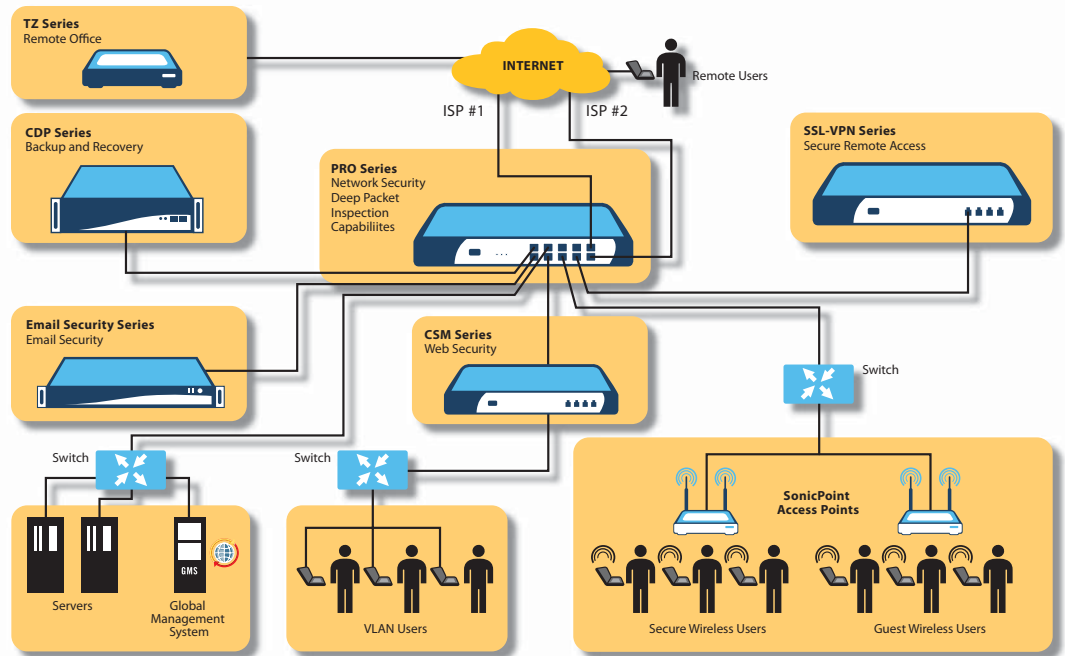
TZ Series
Remote Office

INTERNET

Remote Users

ISP #1

ISP #2

CDP Series
Backup and Recovery

PRO Series
Network Security
Deep Packet
Inspection
Capabiliites

SSL-VPN Series
Secure Remote Access

Email Security Series
Email Security

CSM Series
Web Security

Switch

Switch

Switch

SonicPoint
Access Points

GMS

Servers

Global
Management
System

VLAN Users

Secure Wireless Users

Guest Wireless Users